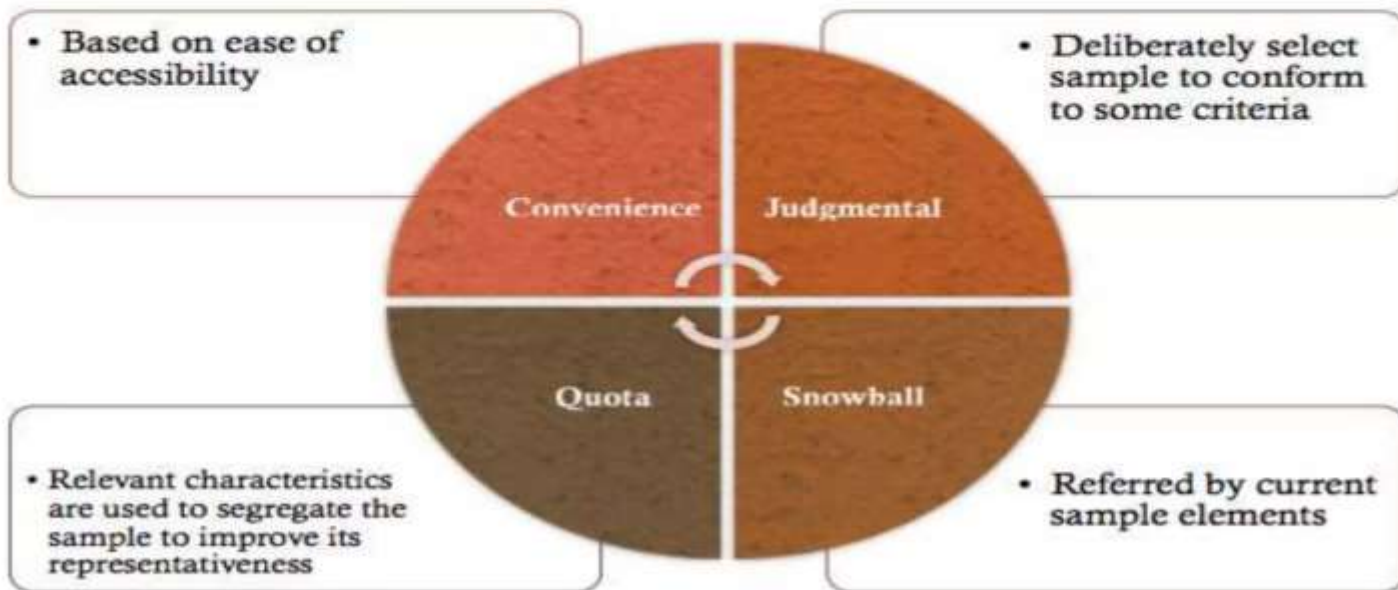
• Based on ease of accessibility

• Deliberately select sample to conform to some criteria

Convenience

Judgmental

Quota

Snowball

• Relevant characteristics are used to segregate the sample to improve its representativeness

• Referred by current sample elements